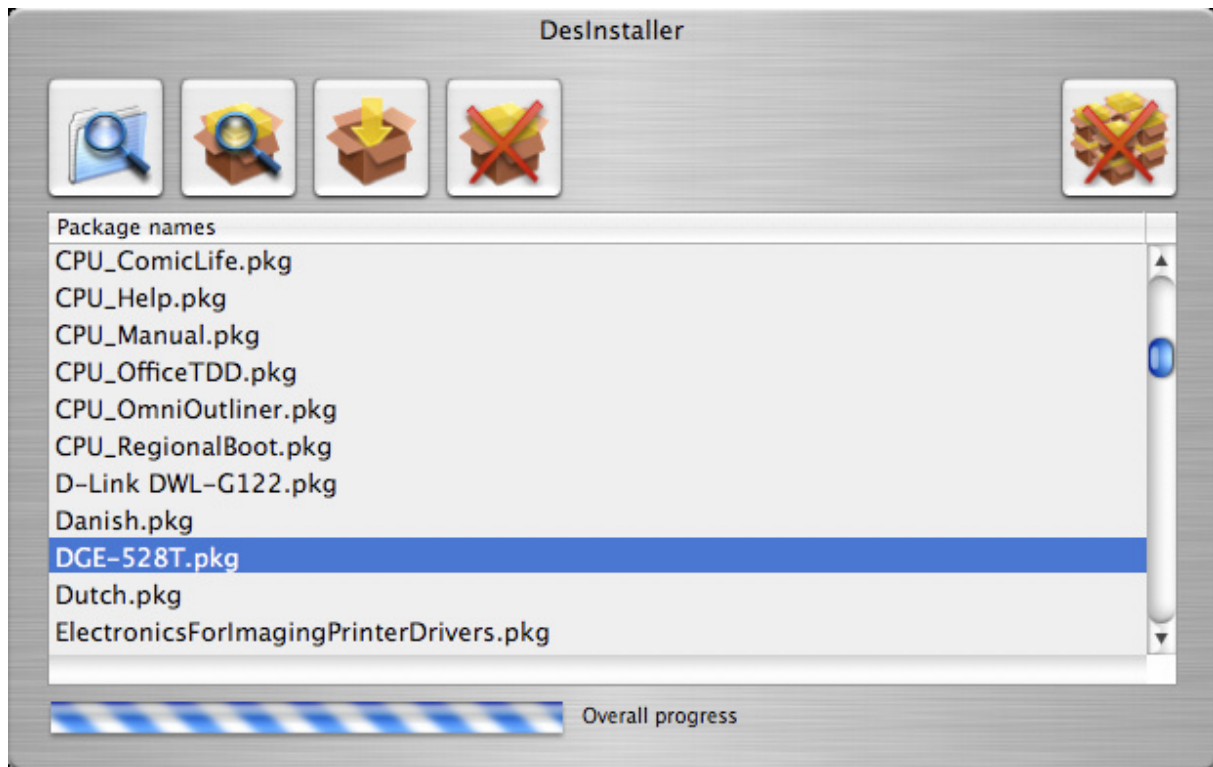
DesInstaller

Package names

CPU_ComicLife.pkg
CPU_Help.pkg
CPU_Manual.pkg
CPU_OfficeTDD.pkg
CPU_OmniOutliner.pkg
CPU_RegionalBoot.pkg
D-Link DWL-G122.pkg
Danish.pkg
DGE-528T.pkg
Dutch.pkg
ElectronicsForImagingPrinterDrivers.pkg

Overall progress